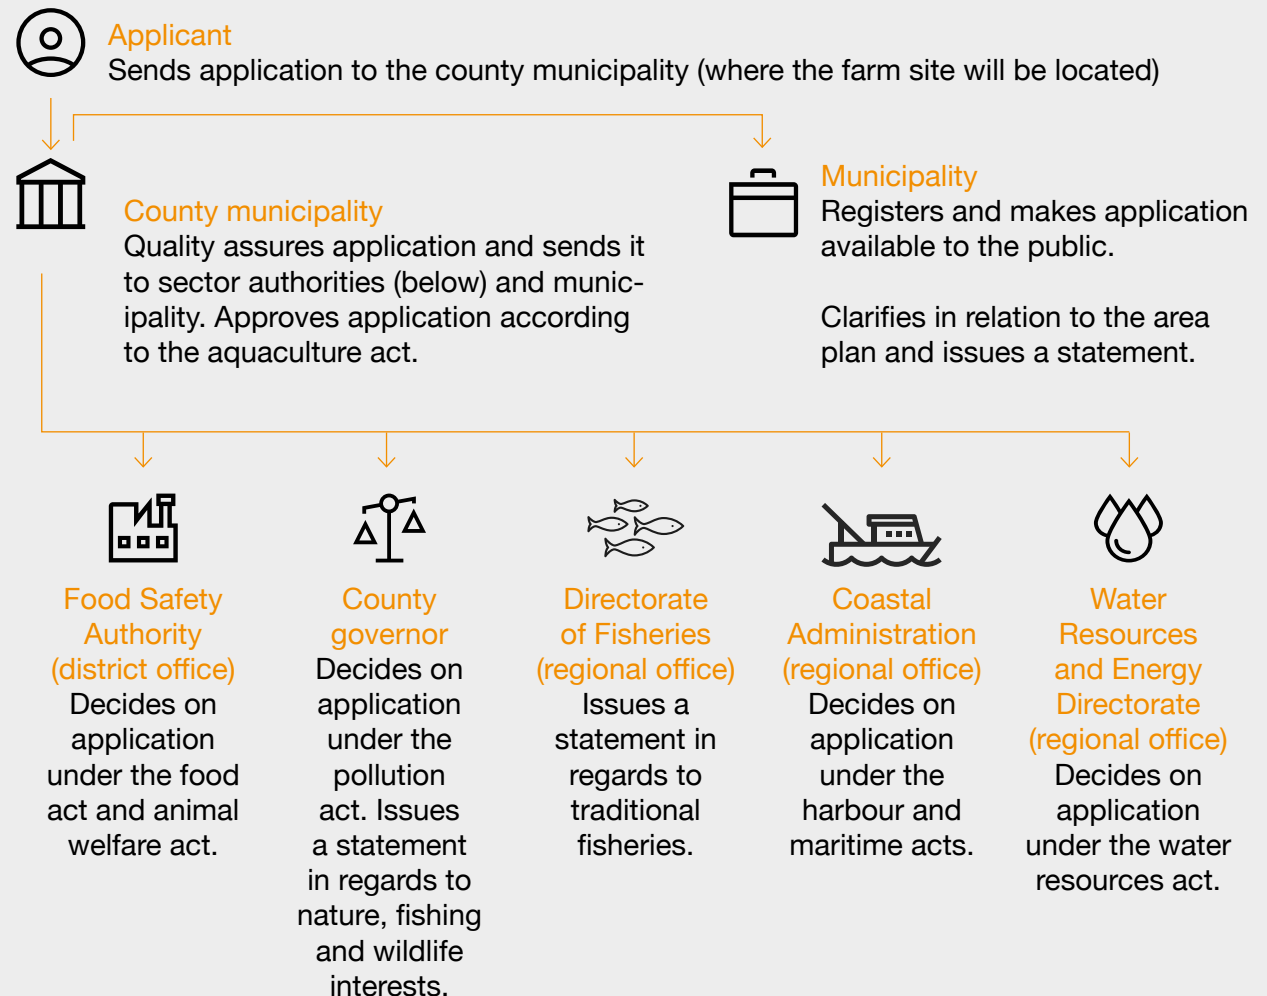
Applicant
Sends application to the county municipality (where the farm site will be located)

County municipality
Quality assures application and sends it to sector authorities (below) and municipality. Approves application according to the aquaculture act.

Municipality
Registers and makes application available to the public.

Clarifies in relation to the area plan and issues a statement.

Food Safety Authority (district office)
Decides on application under the food act and animal welfare act.

County governor
Decides on application under the pollution act. Issues a statement in regards to nature, fishing and wildlife interests.

Directorate of Fisheries (regional office)
Issues a statement in regards to traditional fisheries.

Coastal Administration (regional office)
Decides on application under the harbour and maritime acts.

Water Resources and Energy Directorate (regional office)
Decides on application under the water resources act.